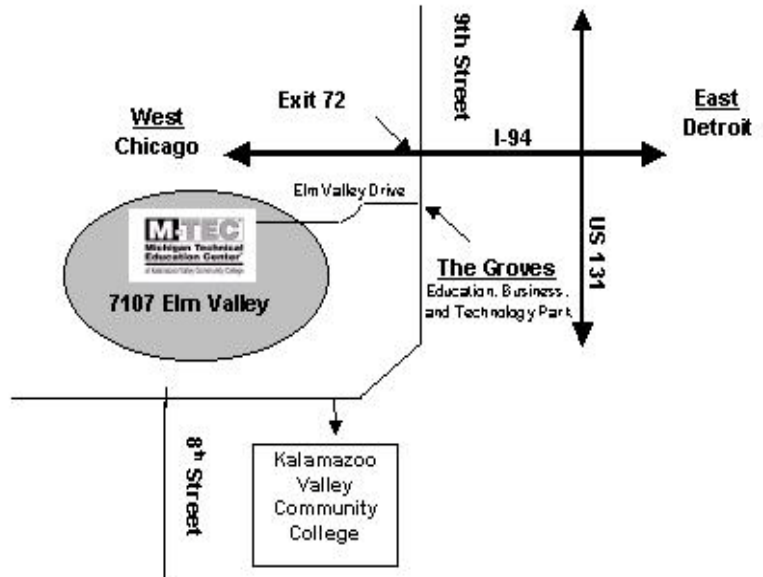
9th Street

West
Chicago

Exit 72

I-94

East
Detroit

Elm Valley Drive

M-TEC
Michigan Technical Education Center
at Kalamazoo Valley Community College

7107 Elm Valley

The Groves
Education, Business, and Technology Park

US 131

8th Street

Kalamazoo Valley Community College